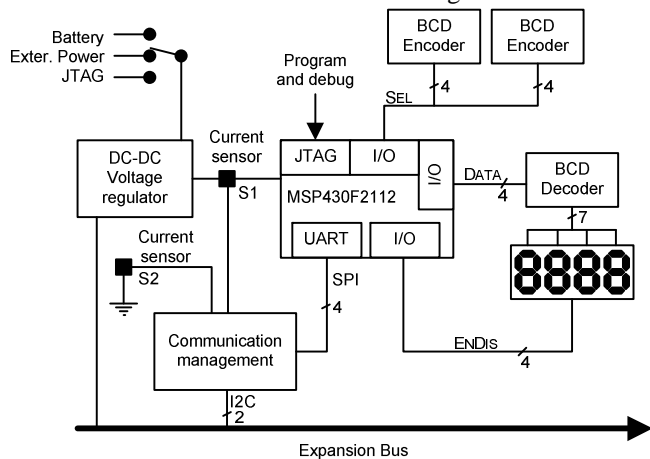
Battery
Exter. Power
JTAG

Program and debug

BCD Encoder
BCD Encoder

SEL
4
4

DC-DC Voltage regulator

Current sensor
S1

JTAG
I/O
I/O
MSP430F2112

DATA
4

BCD Decoder
7

8888

UART
I/O

Current sensor
S2

SPI
4

Communication management

ENDIS
4

I2C
2

Expansion Bus